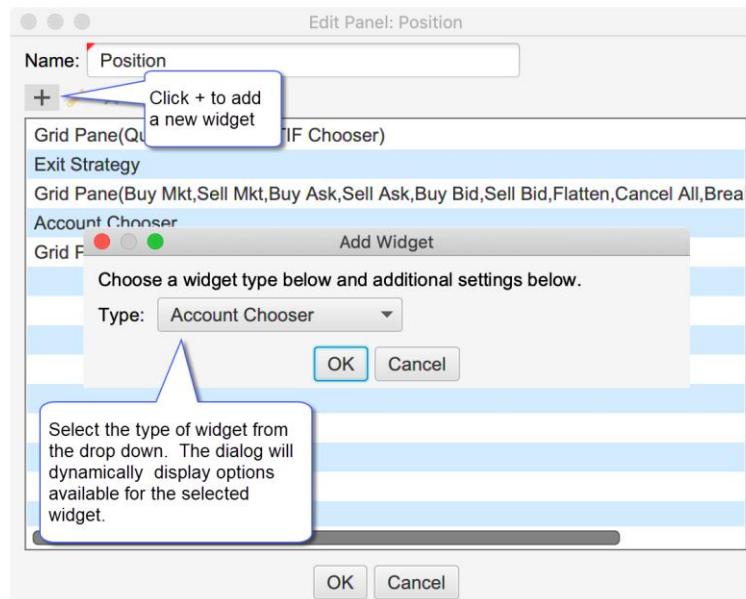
Edit Panel: Position

Name: Position

+

Click + to add a new widget

Grid Pane(Qu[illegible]TIF Chooser)

Exit Strategy

Grid Pane(Buy Mkt,Sell Mkt,Buy Ask,Sell Ask,Buy Bid,Sell Bid,Flatten,Cancel All,Brea

Account Chooser

Grid F

Add Widget

Choose a widget type below and additional settings below.

Type: Account Chooser

OK Cancel

Select the type of widget from the drop down. The dialog will dynamically display options available for the selected widget.

OK Cancel